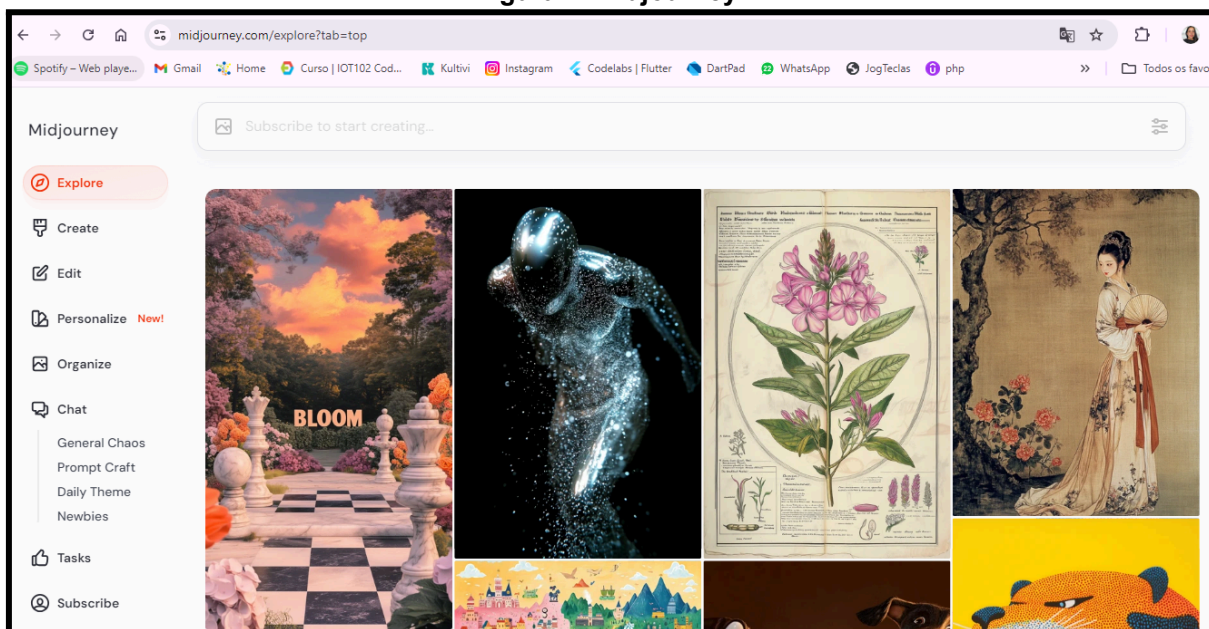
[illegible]

midjourney.com/explore?tab=top

Spotify – Web playe... Gmail Home Curso | IOT102 Cod... Kultivi Instagram Codelabs | Flutter DartPad WhatsApp JogTeclas php » Todos os favo

Midjourney

Subscribe to start creating...

Explore

Create

Edit

Personalize New!

Organize

Chat

General Chaos

Prompt Craft

Daily Theme

Newbies

Tasks

Subscribe

BLOOM